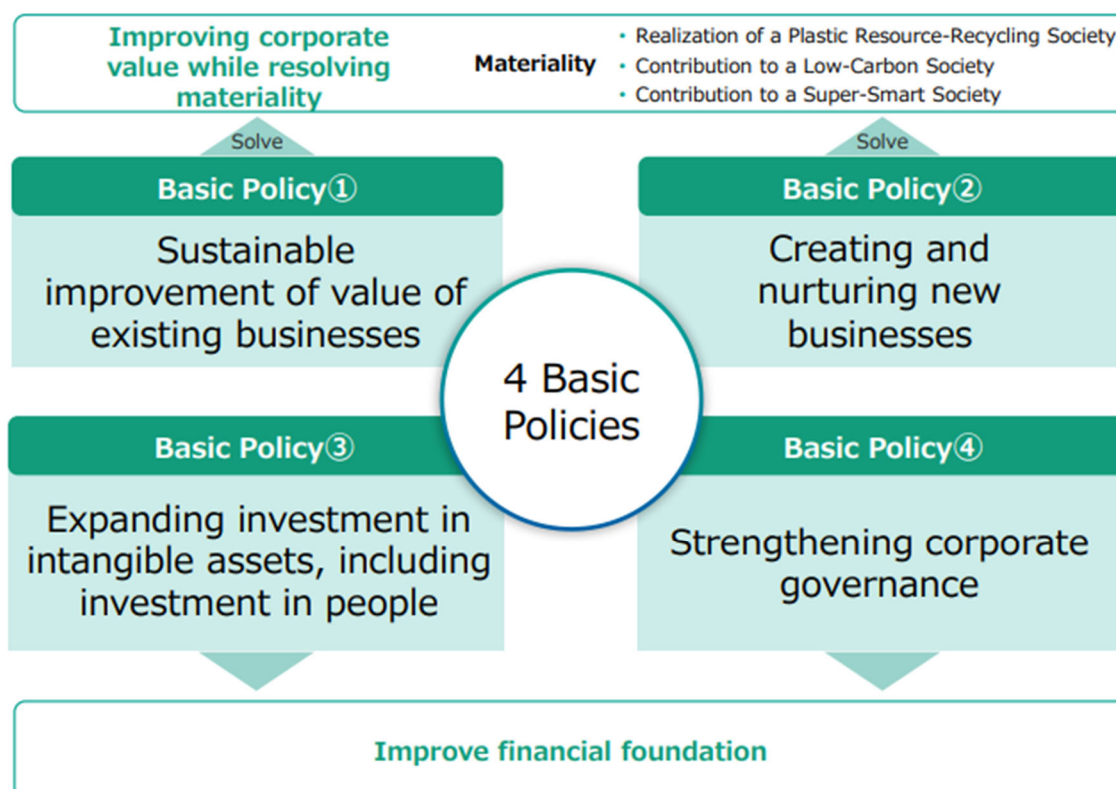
Improving corporate value while resolving materiality

Materiality

・Realization of a Plastic Resource-Recycling Society
・Contribution to a Low-Carbon Society
・Contribution to a Super-Smart Society

Solve

Solve

Basic Policy①

Sustainable improvement of value of existing businesses

Basic Policy②

Creating and nurturing new businesses

4 Basic Policies

Basic Policy③

Expanding investment in intangible assets, including investment in people

Basic Policy④

Strengthening corporate governance

Improve financial foundation